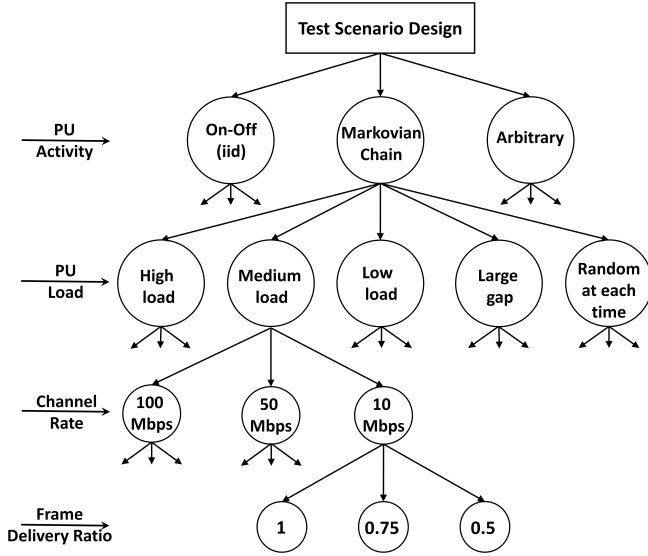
Test Scenario Design

PU Activity

On-Off (iid)

Markovian Chain

Arbitrary

PU Load

High load

Medium load

Low load

Large gap

Random at each time

Channel Rate

100 Mbps

50 Mbps

10 Mbps

Frame Delivery Ratio

1

0.75

0.5